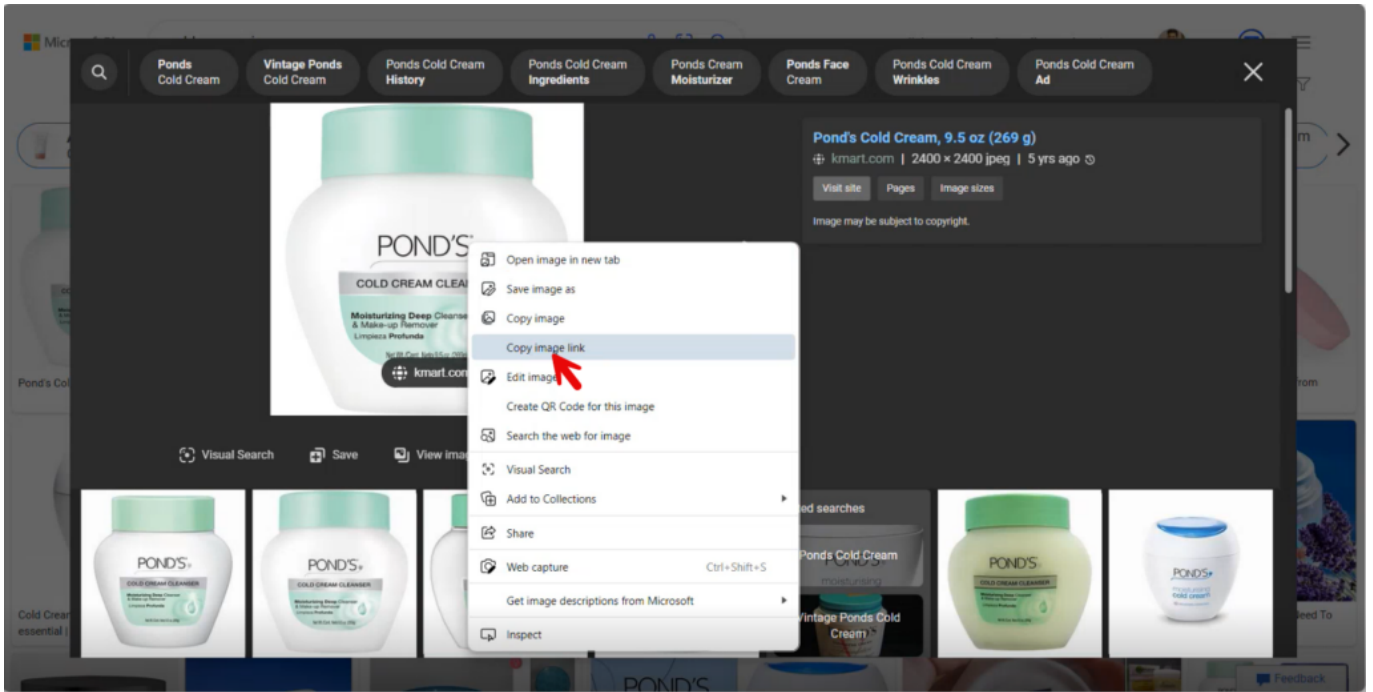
Ponds Cold Cream | Vintage Ponds Cold Cream | Ponds Cold Cream History | Ponds Cold Cream Ingredients | Ponds Cream Moisturizer | Ponds Face Cream | Ponds Cold Cream Wrinkles | Ponds Cold Cream Ad

Pond's Cold Cream, 9.5 oz (269 g)
kmart.com | 2400 × 2400 jpeg | 5 yrs ago

Visit site | Pages | Image sizes

Image may be subject to copyright.

POND'S
COLD CREAM CLEA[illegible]
Moisturizing Deep Cleanse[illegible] & Make-up Remover
Limpieza Profunda

kmart.com

Open image in new tab
Save image as
Copy image
Copy image link
Edit image
Create QR Code for this image
Search the web for image
Visual Search
Add to Collections
Share
Web capture Ctrl+Shift+S
Get image descriptions from Microsoft
Inspect

Visual Search | Save | View ima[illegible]

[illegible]ed searches
Ponds Cold Cream
Vintage Ponds Cold Cream

POND'S
COLD CREAM CLEANSER

POND'S
cold cream

Pond's Col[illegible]
Cold Crea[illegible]
essential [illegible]
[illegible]rom
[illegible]eed To

Feedback